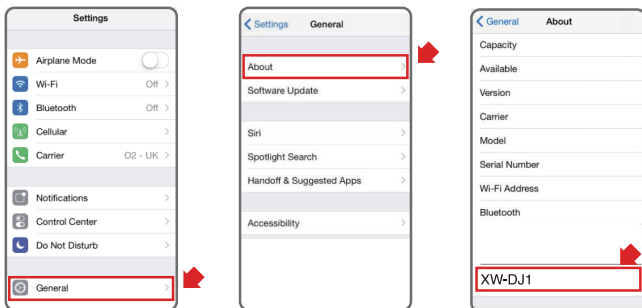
Settings

Airplane Mode

Wi-Fi Off >

Bluetooth Off >

Cellular >

Carrier O2 - UK >

Notifications >

Control Center >

Do Not Disturb >

General >

< Settings General

About >

Software Update >

Siri >

Spotlight Search >

Handoff & Suggested Apps >

Accessibility >

< General About

Capacity

Available

Version

Carrier

Model

Serial Number

Wi-Fi Address

Bluetooth

XW-DJ1